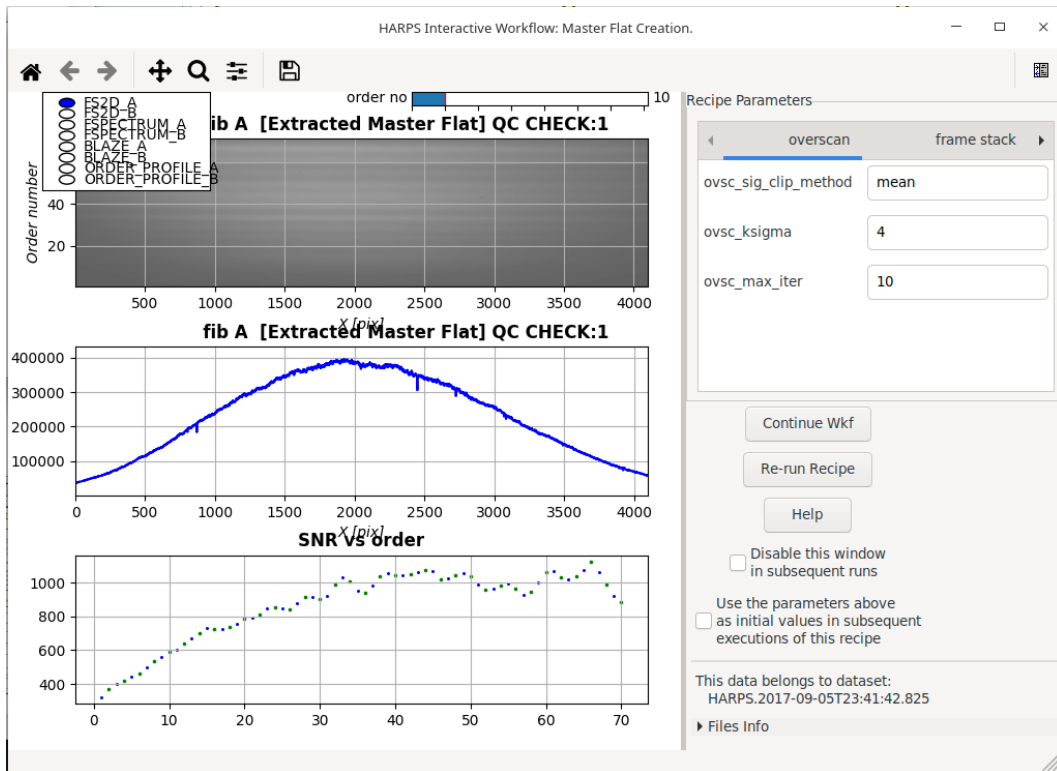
HARPS Interactive Workflow: Master Flat Creation.

FS2D_A
FS2D_B
FSPECTRUM_A
FSPECTRUM_B
BLAZE_A
BLAZE_B
ORDER_PROFILE_A
ORDER_PROFILE_B

order no 10

fib A [Extracted Master Flat] QC CHECK:1

Order number

40
20

500 1000 1500 2000 2500 3000 3500 4000

X [pix]

fib A [Extracted Master Flat] QC CHECK:1

400000
300000
200000
100000

0 500 1000 1500 2000 2500 3000 3500 4000

X [pix]

SNR vs order

1000
800
600
400

0 10 20 30 40 50 60 70

Recipe Parameters

overscan | frame stack

| | |
|---|---|
| ovsc_sig_clip_method | mean |
| ovsc_ksigma | 4 |
| ovsc_max_iter | 10 |

Continue Wkf

Re-run Recipe

Help

Disable this window in subsequent runs

Use the parameters above as initial values in subsequent executions of this recipe

This data belongs to dataset:
HARPS.2017-09-05T23:41:42.825

Files Info